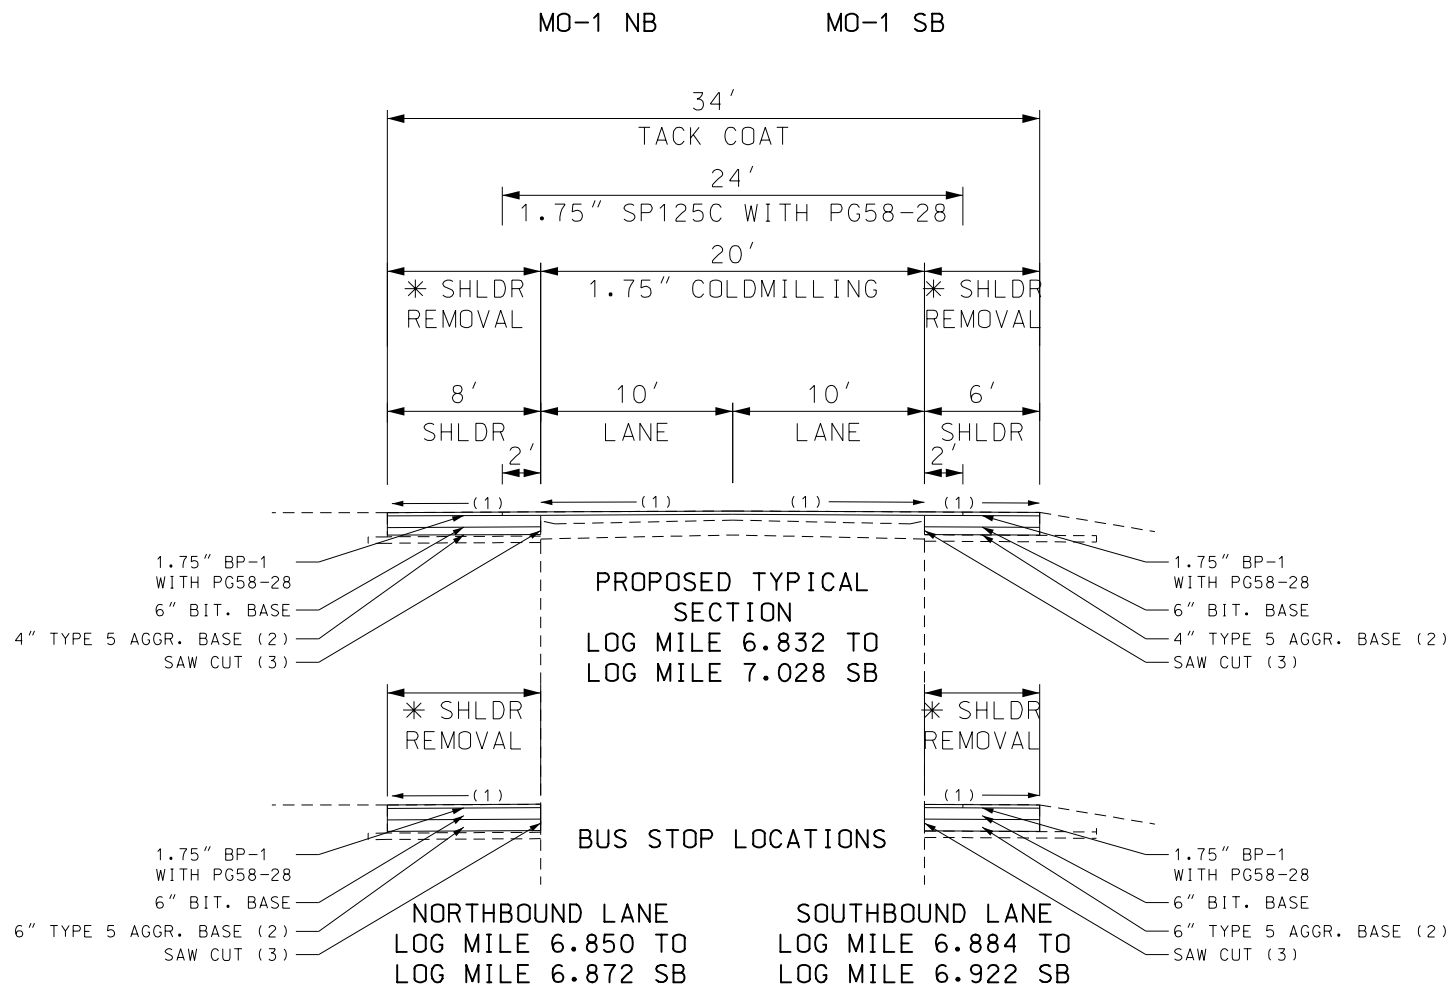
MO-1 NB

MO-1 SB

34′
TACK COAT

24′
1.75″ SP125C WITH PG58-28

20′

* SHLDR REMOVAL

1.75″ COLDMILLING

* SHLDR REMOVAL

8′
SHLDR

2′

10′
LANE

10′
LANE

6′
SHLDR

2′

(1)

(1)

(1)

(1)

1.75″ BP-1 WITH PG58-28
6″ BIT. BASE
4″ TYPE 5 AGGR. BASE (2)
SAW CUT (3)

PROPOSED TYPICAL SECTION
LOG MILE 6.832 TO
LOG MILE 7.028 SB

1.75″ BP-1 WITH PG58-28
6″ BIT. BASE
4″ TYPE 5 AGGR. BASE (2)
SAW CUT (3)

* SHLDR REMOVAL

* SHLDR REMOVAL

(1)

(1)

BUS STOP LOCATIONS

1.75″ BP-1 WITH PG58-28
6″ BIT. BASE
6″ TYPE 5 AGGR. BASE (2)
SAW CUT (3)

NORTHBOUND LANE
LOG MILE 6.850 TO
LOG MILE 6.872 SB

SOUTHBOUND LANE
LOG MILE 6.884 TO
LOG MILE 6.922 SB

1.75″ BP-1 WITH PG58-28
6″ BIT. BASE
6″ TYPE 5 AGGR. BASE (2)
SAW CUT (3)